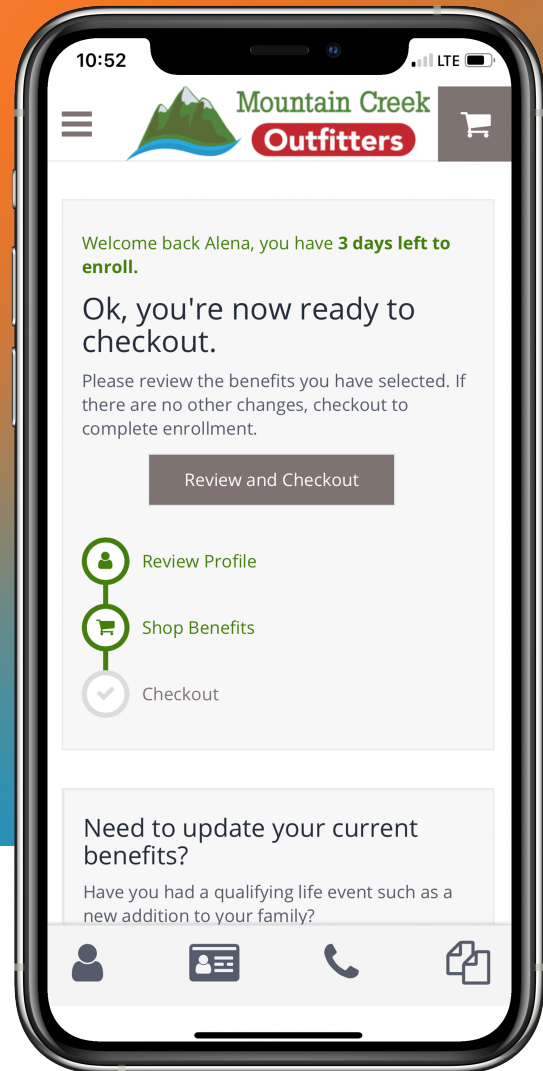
10:52

LTE

Mountain Creek
Outfitters

Welcome back Alena, you have **3 days left to enroll.**

Ok, you're now ready to checkout.

Please review the benefits you have selected. If there are no other changes, checkout to complete enrollment.

Review and Checkout

Review Profile

Shop Benefits

Checkout

Need to update your current benefits?

Have you had a qualifying life event such as a new addition to your family?